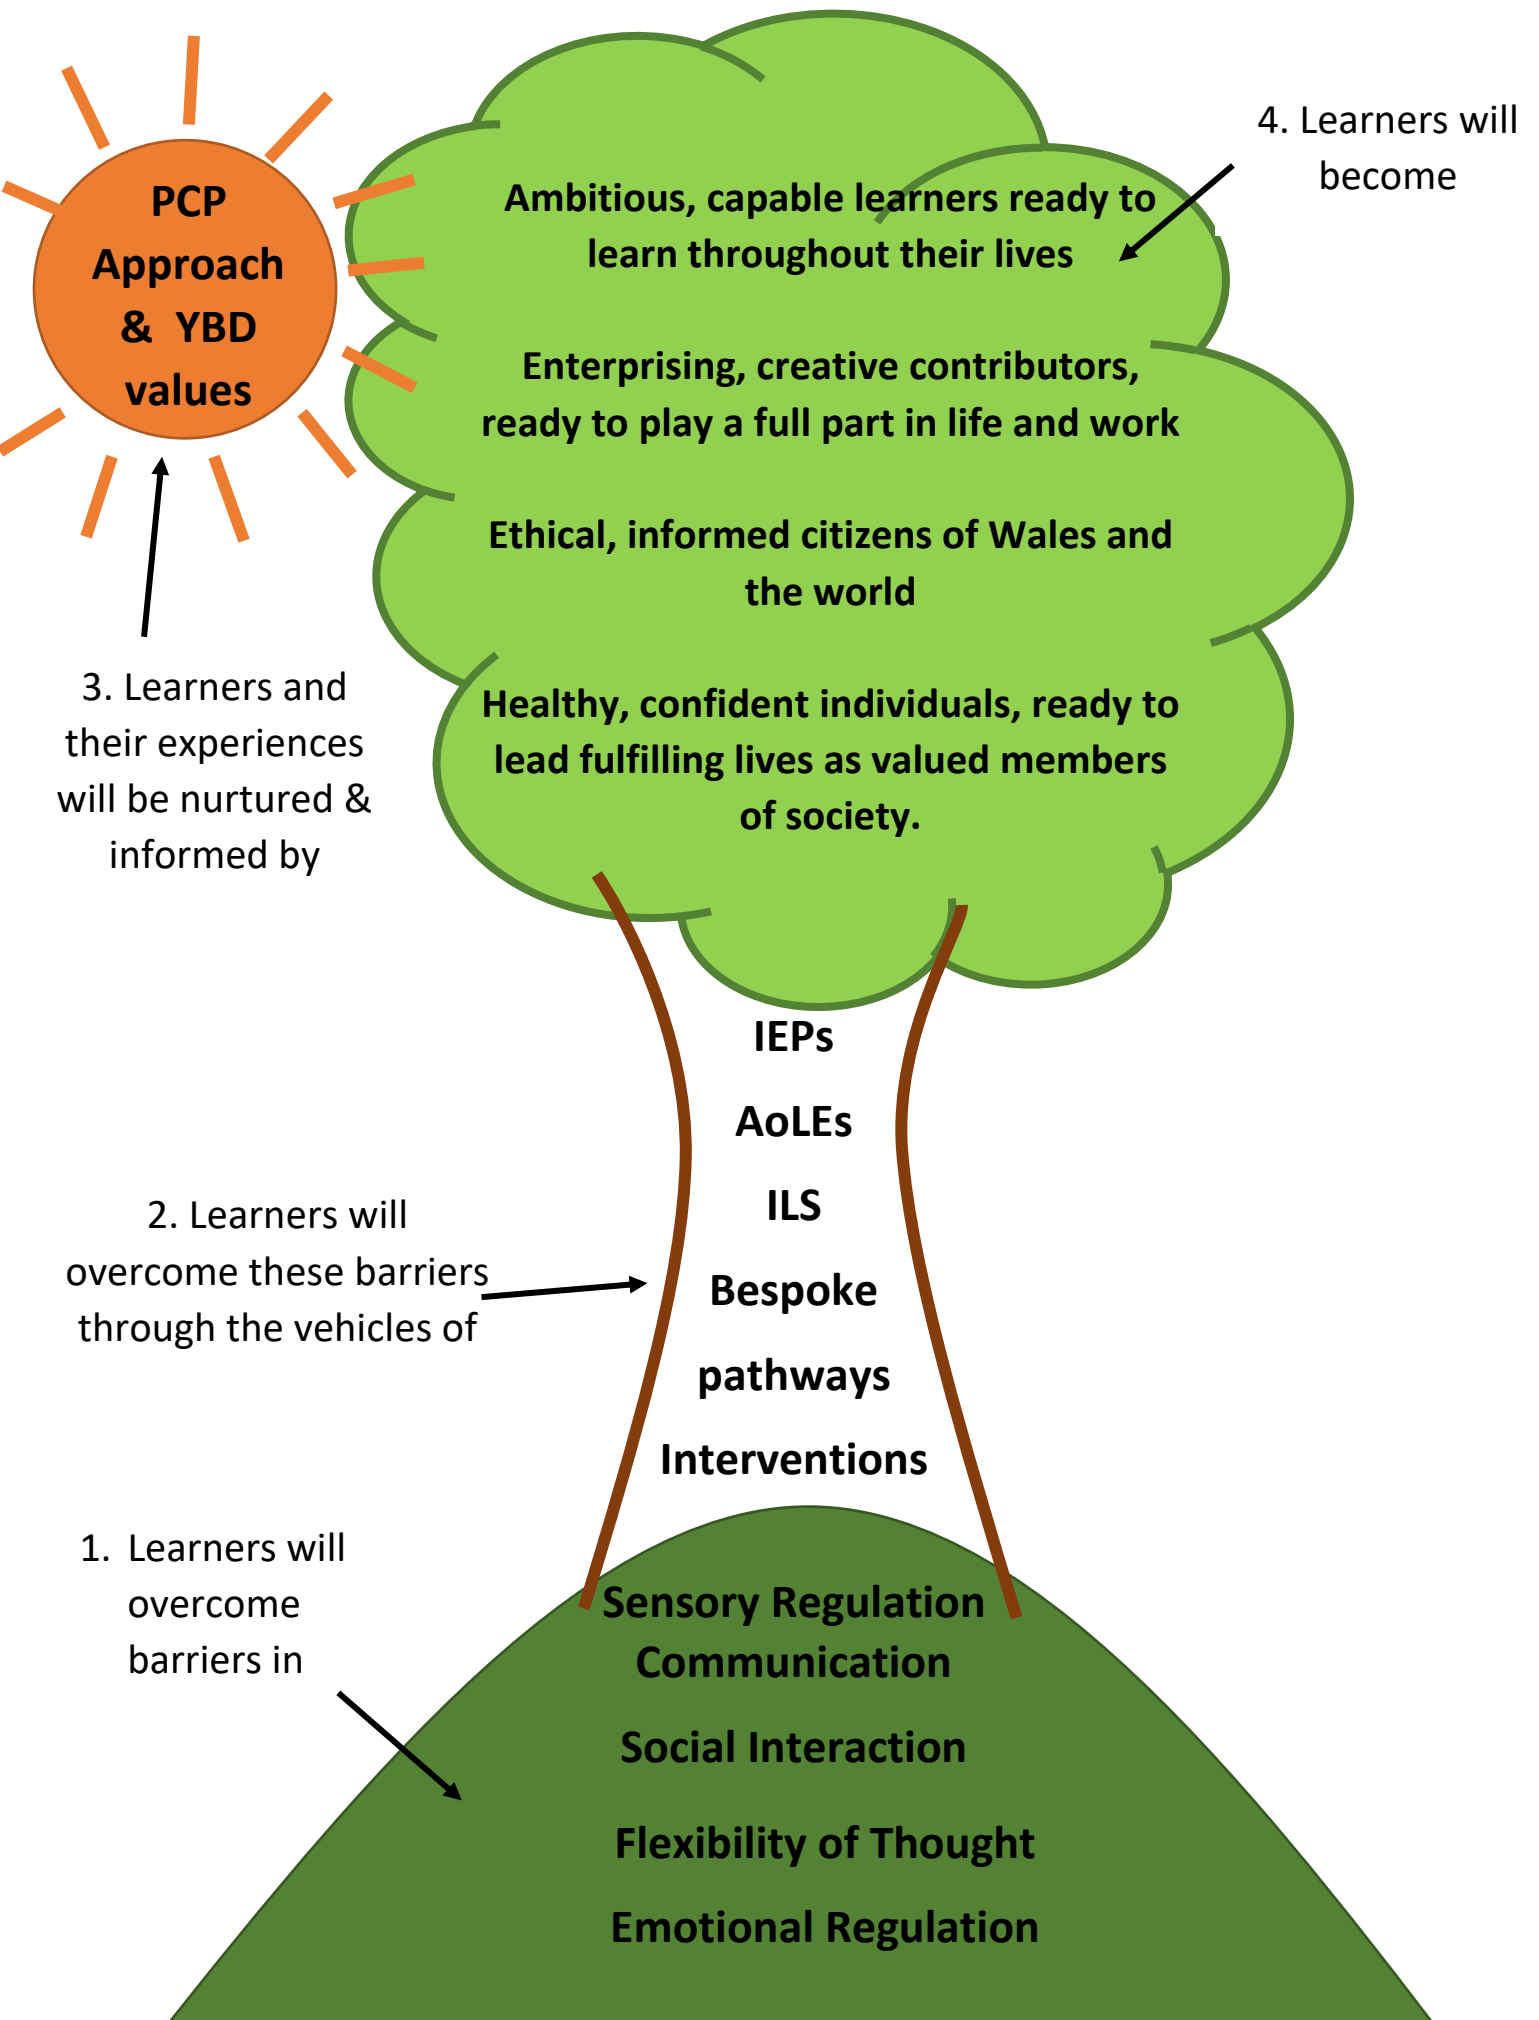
PCP Approach & YBD values

4. Learners will become

Ambitious, capable learners ready to learn throughout their lives

Enterprising, creative contributors, ready to play a full part in life and work

Ethical, informed citizens of Wales and the world

Healthy, confident individuals, ready to lead fulfilling lives as valued members of society.

3. Learners and their experiences will be nurtured & informed by

IEPs

AoLEs

ILS

Bespoke pathways

Interventions

2. Learners will overcome these barriers through the vehicles of

1. Learners will overcome barriers in

Sensory Regulation

Communication

Social Interaction

Flexibility of Thought

Emotional Regulation